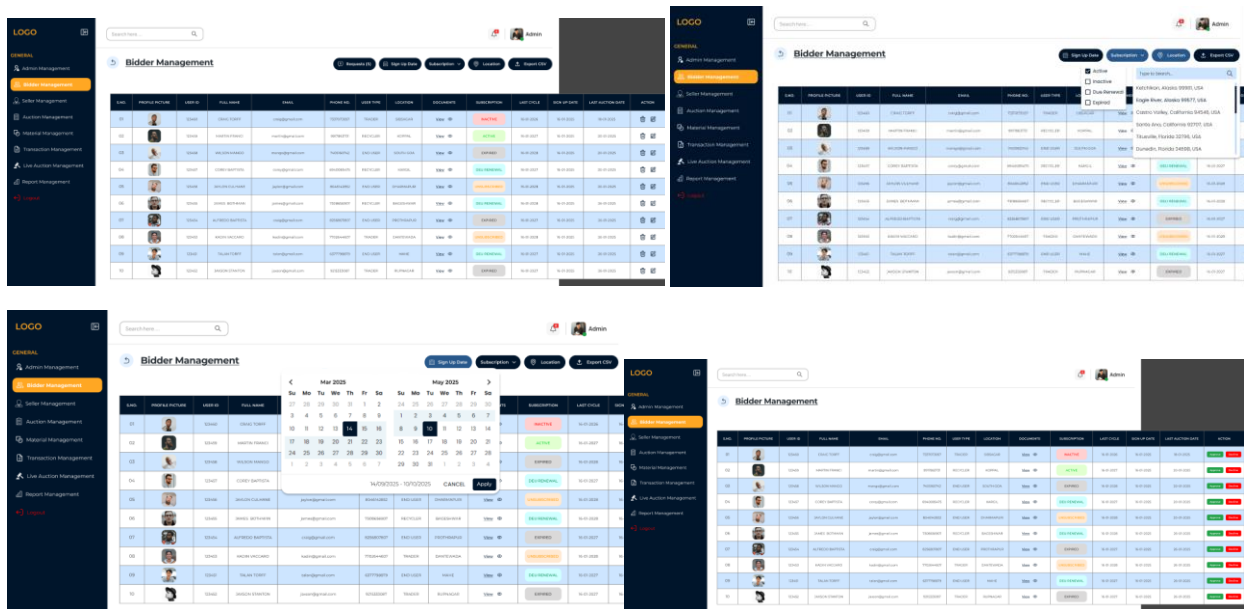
LOGO

GENERAL

Admin Management

Bidder Management

Seller Management

Auction Management

Material Management

Transaction Management

Live Auction Management

Report Management

Logout

Search here...

Admin

Bidder Management

Requests (5)

Sign Up Date

Subscription

Location

Export CSV

| S.NO. | PROFILE PICTURE | USER ID | FULL NAME | EMAIL | PHONE NO. | USER TYPE | LOCATION | DOCUMENTS | SUBSCRIPTION | LAST CYCLE | SIGN UP DATE | LAST AUCTION DATE | ACTION |
|---|---|---|---|---|---|---|---|---|---|---|---|---|---|
| 01 | | 32443 | CRAIG TORFF | craig@gmail.com | | TRADER | | View | INACTIVE | | | | |
| 02 | | 32443 | MARTIN FRANCI | martin@gmail.com | | RECYCLER | | View | ACTIVE | | | | |
| 03 | | 32443 | WILSON RHIANO | | | END USER | | View | EXPIRED | | | | |
| 04 | | 32443 | COREY BAPTISTA | | | RECYCLER | | View | DUE RENEWAL | | | | |
| 05 | | 32443 | SKYLER CULHANE | | | END USER | | View | UNSUBSCRIBED | | | | |
| 06 | | 32443 | DANIEL BOTHMAN | | | RECYCLER | | View | DUE RENEWAL | | | | |
| 07 | | 32443 | ALFREDO BAPTISTA | | | RECYCLER | | View | EXPIRED | | | | |
| 08 | | 32443 | JASON VACCARO | | | TRADER | | View | UNSUBSCRIBED | | | | |
| 09 | | 32443 | TALAN TORFF | | | END USER | | View | DUE RENEWAL | | | | |
| 10 | | 32443 | JAXSON STANTON | | | TRADER | | View | EXPIRED | | | | |

LOGO

Search here...

Admin

Bidder Management

Sign Up Date

Subscription

Location

Export CSV

Active

Inactive

Due Renewal

Expired

Type to Search...

Ketchikan, Alaska 99901, USA

Eagle River, Alaska 99577, USA

Castro Valley, California 94546, USA

Santa Ana, California 92701, USA

Titusville, Florida 32796, USA

Dunedin, Florida 34698, USA

LOGO

Search here...

Admin

Bidder Management

Sign Up Date

Subscription

Location

Export CSV

Mar 2025

| Su | Mo | Tu | We | Th | Fr | Sa |
|---|---|---|---|---|---|---|
| 27 | 28 | 29 | 30 | 31 | 1 | 2 |
| 3 | 4 | 5 | 6 | 7 | 8 | 9 |
| 10 | 11 | 12 | 13 | 14 | 15 | 16 |
| 17 | 18 | 19 | 20 | 21 | 22 | 23 |
| 24 | 25 | 26 | 27 | 28 | 29 | 30 |
| 31 | 1 | 2 | 3 | 4 | 5 | 6 |

May 2025

| Su | Mo | Tu | We | Th | Fr | Sa |
|---|---|---|---|---|---|---|
| 27 | 28 | 29 | 30 | 1 | 2 | 3 |
| 1 | 2 | 3 | 4 | 5 | 6 | 7 |
| 8 | 9 | 10 | 11 | 12 | 13 | 14 |
| 15 | 16 | 17 | 18 | 19 | 20 | 21 |
| 22 | 23 | 24 | 25 | 26 | 27 | 28 |
| 29 | 30 | 31 | 1 | 2 | 3 | 4 |

14/09/2025 - 10/10/2025

CANCEL

Apply

LOGO

Search here...

Admin

Bidder Management